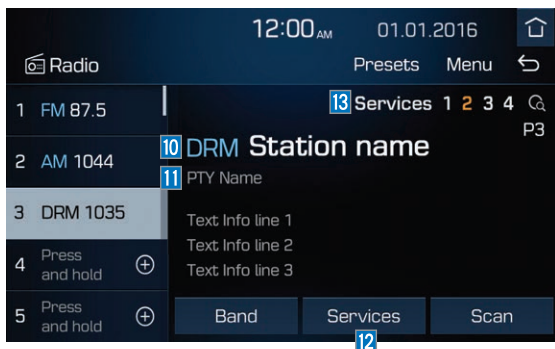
12:00 AM 01.01.2016

Radio

Presets Menu

1 FM 87.5

2 AM 1044

3 DRM 1035

4 Press and hold

5 Press and hold

13 Services 1 2 3 4

P3

10 DRM Station name

11 PTY Name

Text Info line 1
Text Info line 2
Text Info line 3

Band Services Scan

12